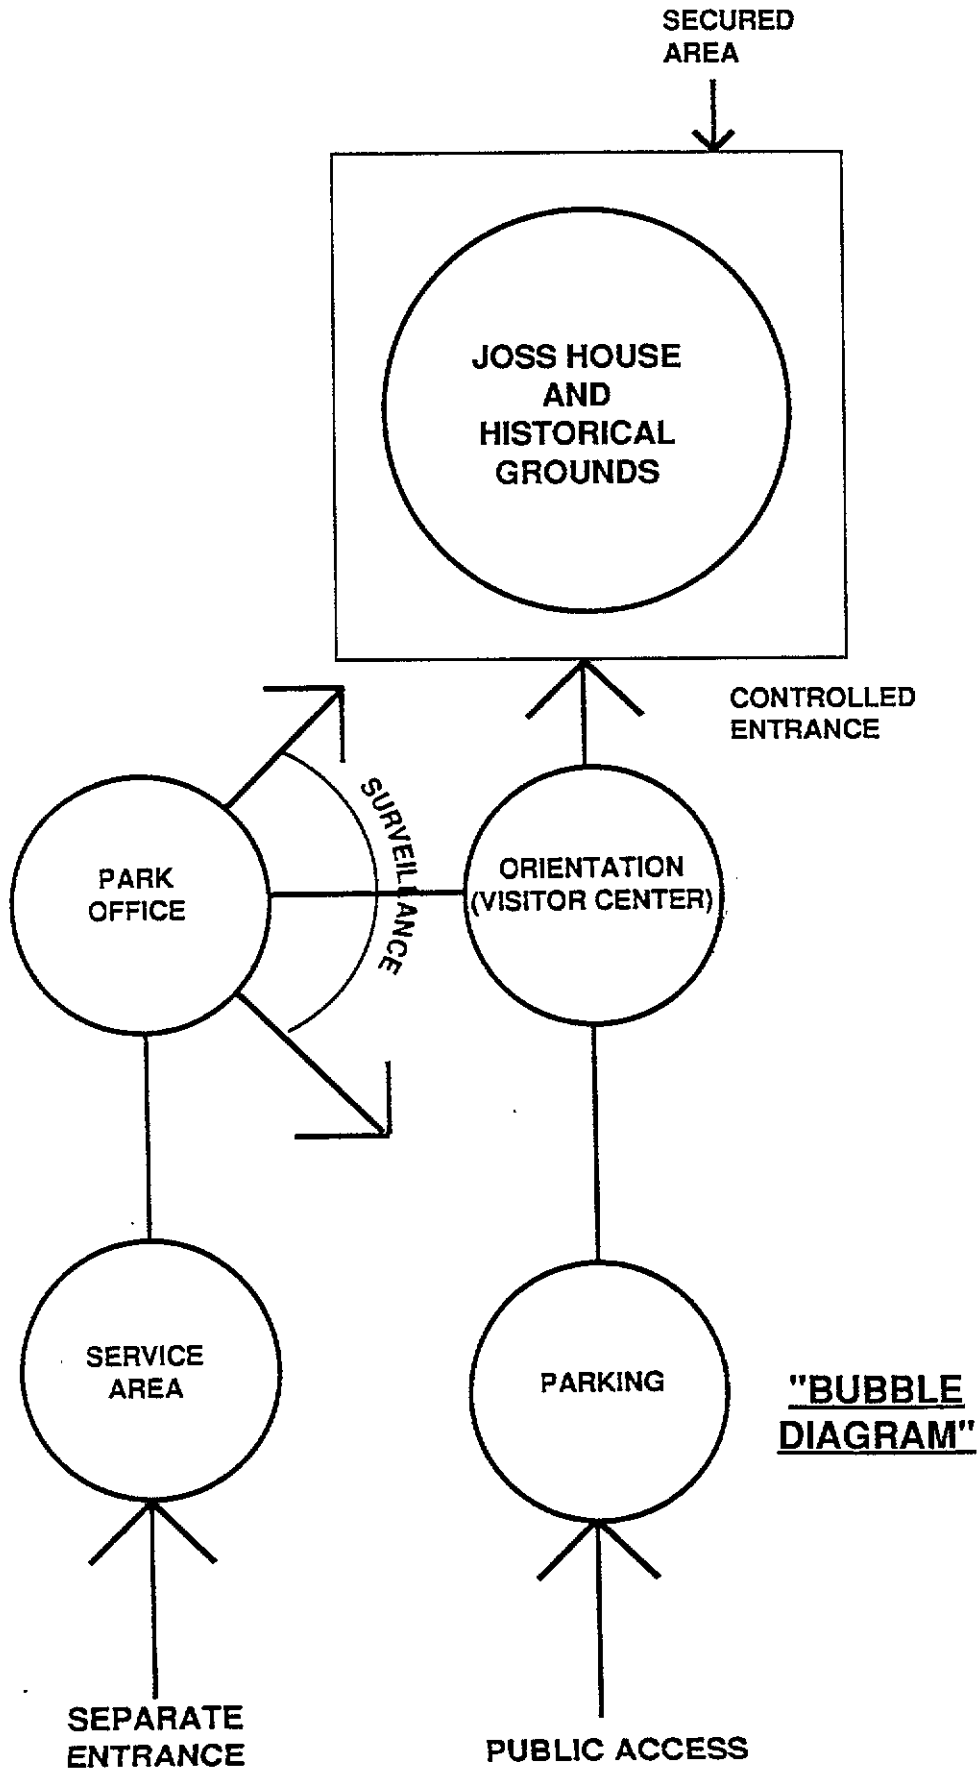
SECURED AREA

JOSS HOUSE AND HISTORICAL GROUNDS

CONTROLLED ENTRANCE

SURVEILLANCE

PARK OFFICE

ORIENTATION (VISITOR CENTER)

SERVICE AREA

PARKING

"BUBBLE DIAGRAM"

SEPARATE ENTRANCE

PUBLIC ACCESS